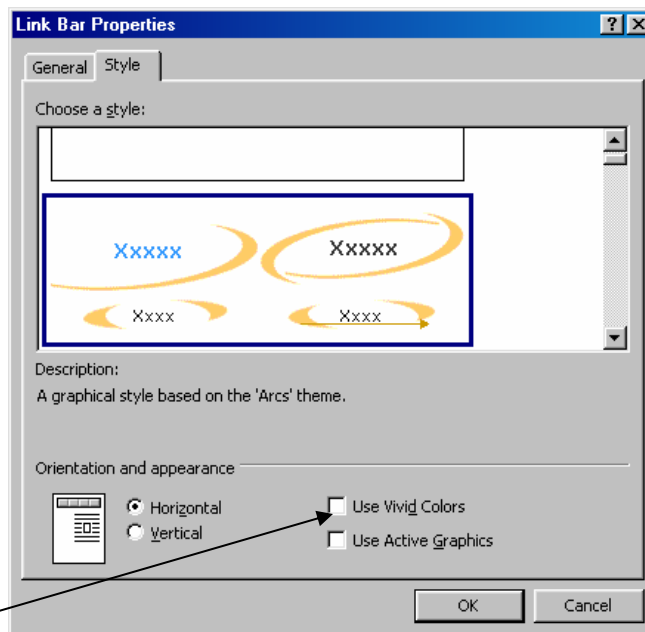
Link Bar Properties

?

General

Style

Choose a style:

Xxxxx

Xxxxx

Xxxx

Xxxx

Description:

A graphical style based on the 'Arcs' theme.

Orientation and appearance

Horizontal

Vertical

Use Vivid Colors

Use Active Graphics

OK

Cancel